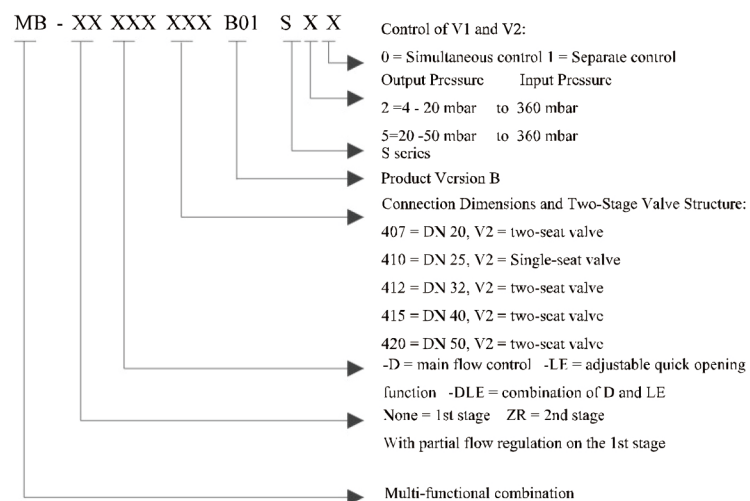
MB - XX XXX XXX B01 S X X

Control of V1 and V2:
0 = Simultaneous control 1 = Separate control
Output Pressure Input Pressure
2 =4 - 20 mbar to 360 mbar
5=20 -50 mbar to 360 mbar
S series
Product Version B
Connection Dimensions and Two-Stage Valve Structure:
407 = DN 20, V2 = two-seat valve
410 = DN 25, V2 = Single-seat valve
412 = DN 32, V2 = two-seat valve
415 = DN 40, V2 = two-seat valve
420 = DN 50, V2 = two-seat valve
-D = main flow control -LE = adjustable quick opening function -DLE = combination of D and LE
None = 1st stage ZR = 2nd stage
With partial flow regulation on the 1st stage

Multi-functional combination